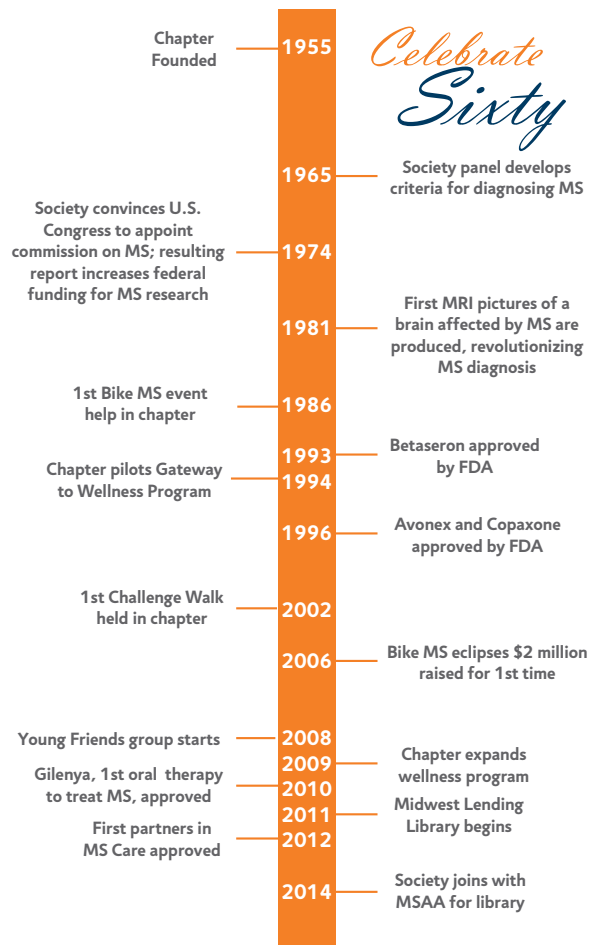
Celebrate Sixty

Chapter Founded
1955

1965
Society panel develops criteria for diagnosing MS

Society convinces U.S. Congress to appoint commission on MS; resulting report increases federal funding for MS research
1974

1981
First MRI pictures of a brain affected by MS are produced, revolutionizing MS diagnosis

1st Bike MS event help in chapter
1986

1993
Betaseron approved by FDA

Chapter pilots Gateway to Wellness Program
1994

1996
Avonex and Copaxone approved by FDA

1st Challenge Walk held in chapter
2002

2006
Bike MS eclipses $2 million raised for 1st time

Young Friends group starts
2008

2009
Chapter expands wellness program

Gilenya, 1st oral therapy to treat MS, approved
2010

2011
Midwest Lending Library begins

First partners in MS Care approved
2012

2014
Society joins with MSAA for library